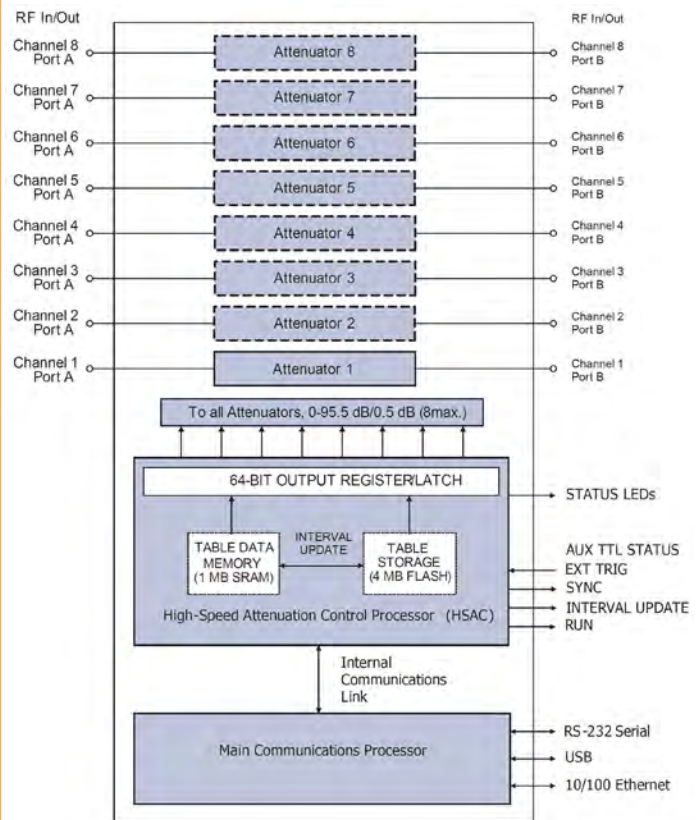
RF In/Out

RF In/Out

Channel 8 Port A

Attenuator 8

Channel 8 Port B

Channel 7 Port A

Attenuator 7

Channel 7 Port B

Channel 6 Port A

Attenuator 6

Channel 6 Port B

Channel 5 Port A

Attenuator 5

Channel 5 Port B

Channel 4 Port A

Attenuator 4

Channel 4 Port B

Channel 3 Port A

Attenuator 3

Channel 3 Port B

Channel 2 Port A

Attenuator 2

Channel 2 Port B

Channel 1 Port A

Attenuator 1

Channel 1 Port B

To all Attenuators, 0-95.5 dB/0.5 dB (8max.)

64-BIT OUTPUT REGISTER/LATCH

STATUS LEDs

TABLE DATA MEMORY (1 MB SRAM)

INTERVAL UPDATE

TABLE STORAGE (4 MB FLASH)

AUX TTL STATUS
EXT TRIG
SYNC
INTERVAL UPDATE
RUN

High-Speed Attenuation Control Processor (HSAC)

Internal Communications Link

Main Communications Processor

RS-232 Serial
USB
10/100 Ethernet